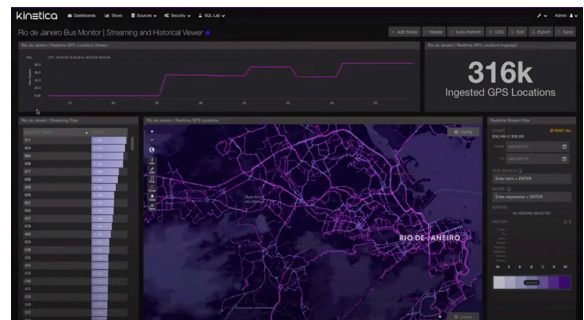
kinetica Dashboards Slices Sources Security SQL Lab Admin

Rio de Janeiro Bus Monitor | Streaming and Historical Viewer

Add Slice Header Auto Refresh CSS Edit Export Save

Rio de Janeiro | Realtime GPS Locations Stream

Rio de Janeiro | Realtime GPS Locations Ingested

316k
Ingested GPS Locations

Rio de Janeiro | Streaming Trips

Rio de Janeiro | Realtime GPS Locations

Realtime Stream Filter

RIO DE JANEIRO

Enter term + ENTER

Enter expression + ENTER